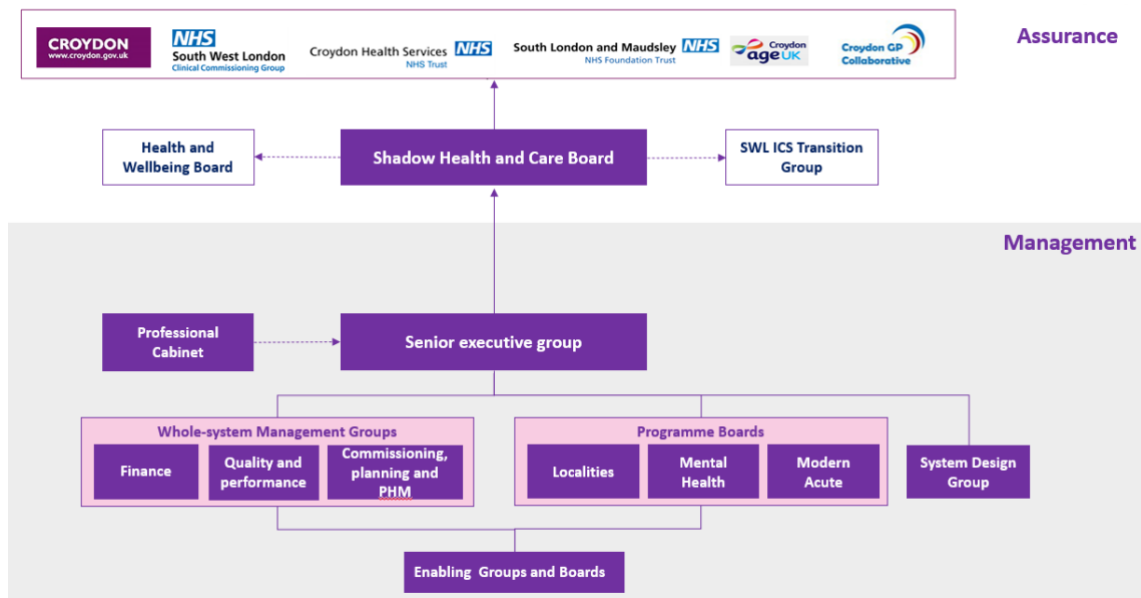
CROYDON
www.croydon.gov.uk

NHS
South West London
Clinical Commissioning Group

Croydon Health Services NHS
NHS Trust

South London and Maudsley NHS
NHS Foundation Trust

Croydon age UK

Croydon GP Collaborative

Assurance

Health and Wellbeing Board

Shadow Health and Care Board

SWL ICS Transition Group

Management

Professional Cabinet

Senior executive group

Whole-system Management Groups

Finance

Quality and performance

Commissioning, planning and PHM

Programme Boards

Localities

Mental Health

Modern Acute

System Design Group

Enabling Groups and Boards